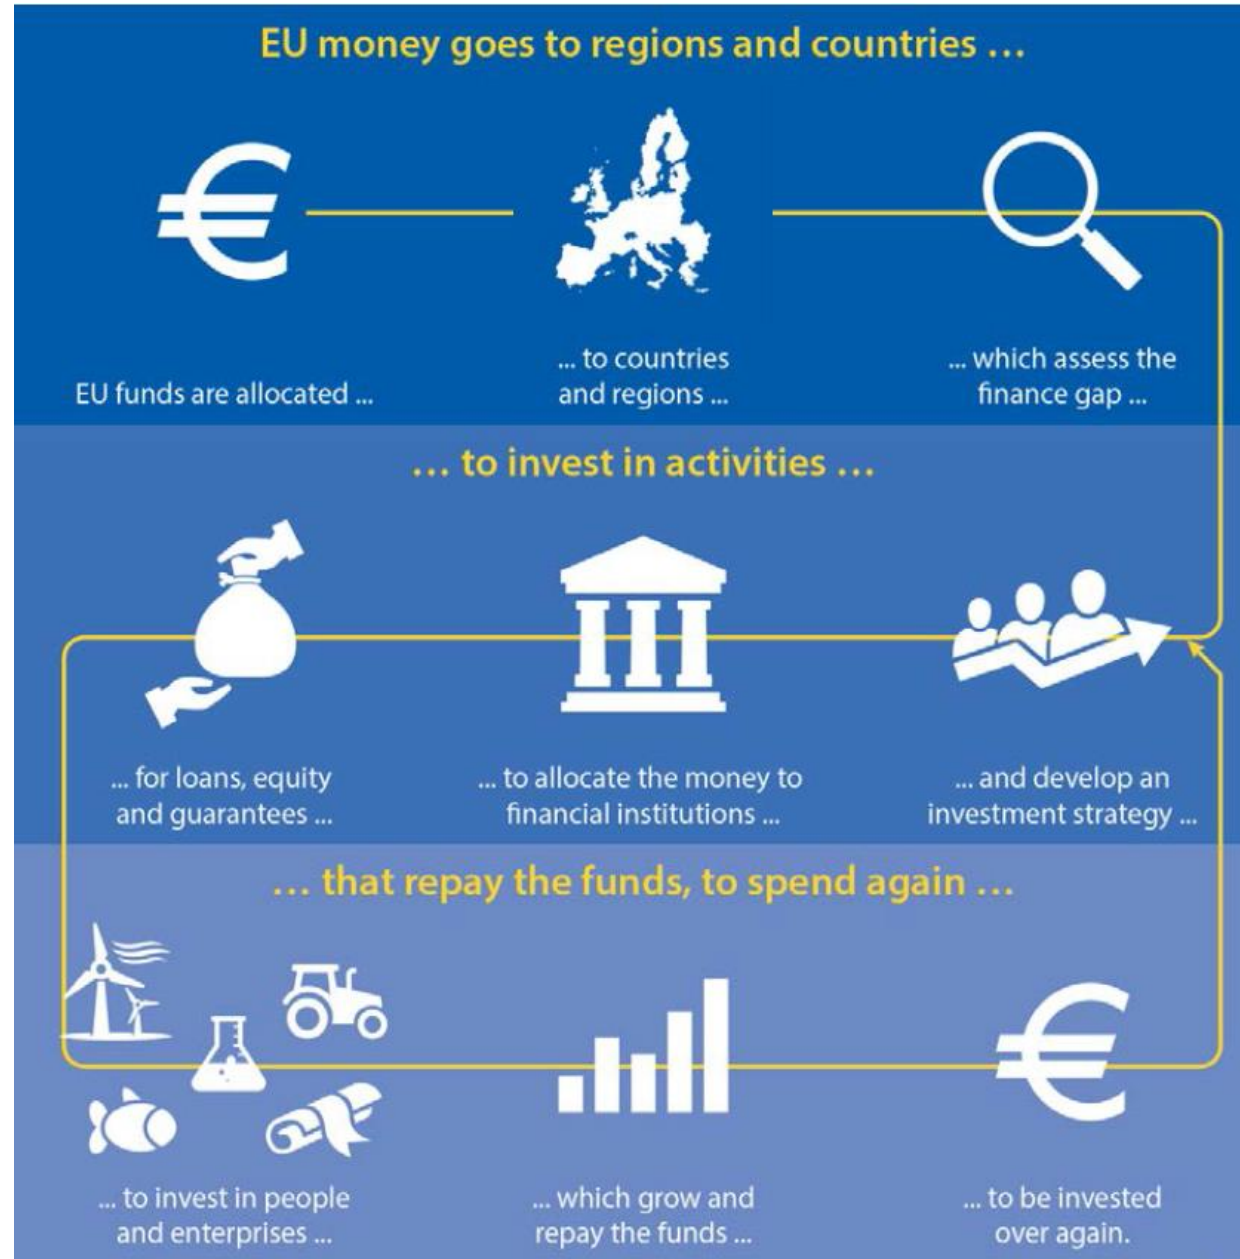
EU money goes to regions and countries …

EU funds are allocated ...

... to countries and regions ...

... which assess the finance gap ...

… to invest in activities …

... for loans, equity and guarantees ...

... to allocate the money to financial institutions ...

... and develop an investment strategy ...

… that repay the funds, to spend again …

... to invest in people and enterprises ...

... which grow and repay the funds ...

... to be invested over again.